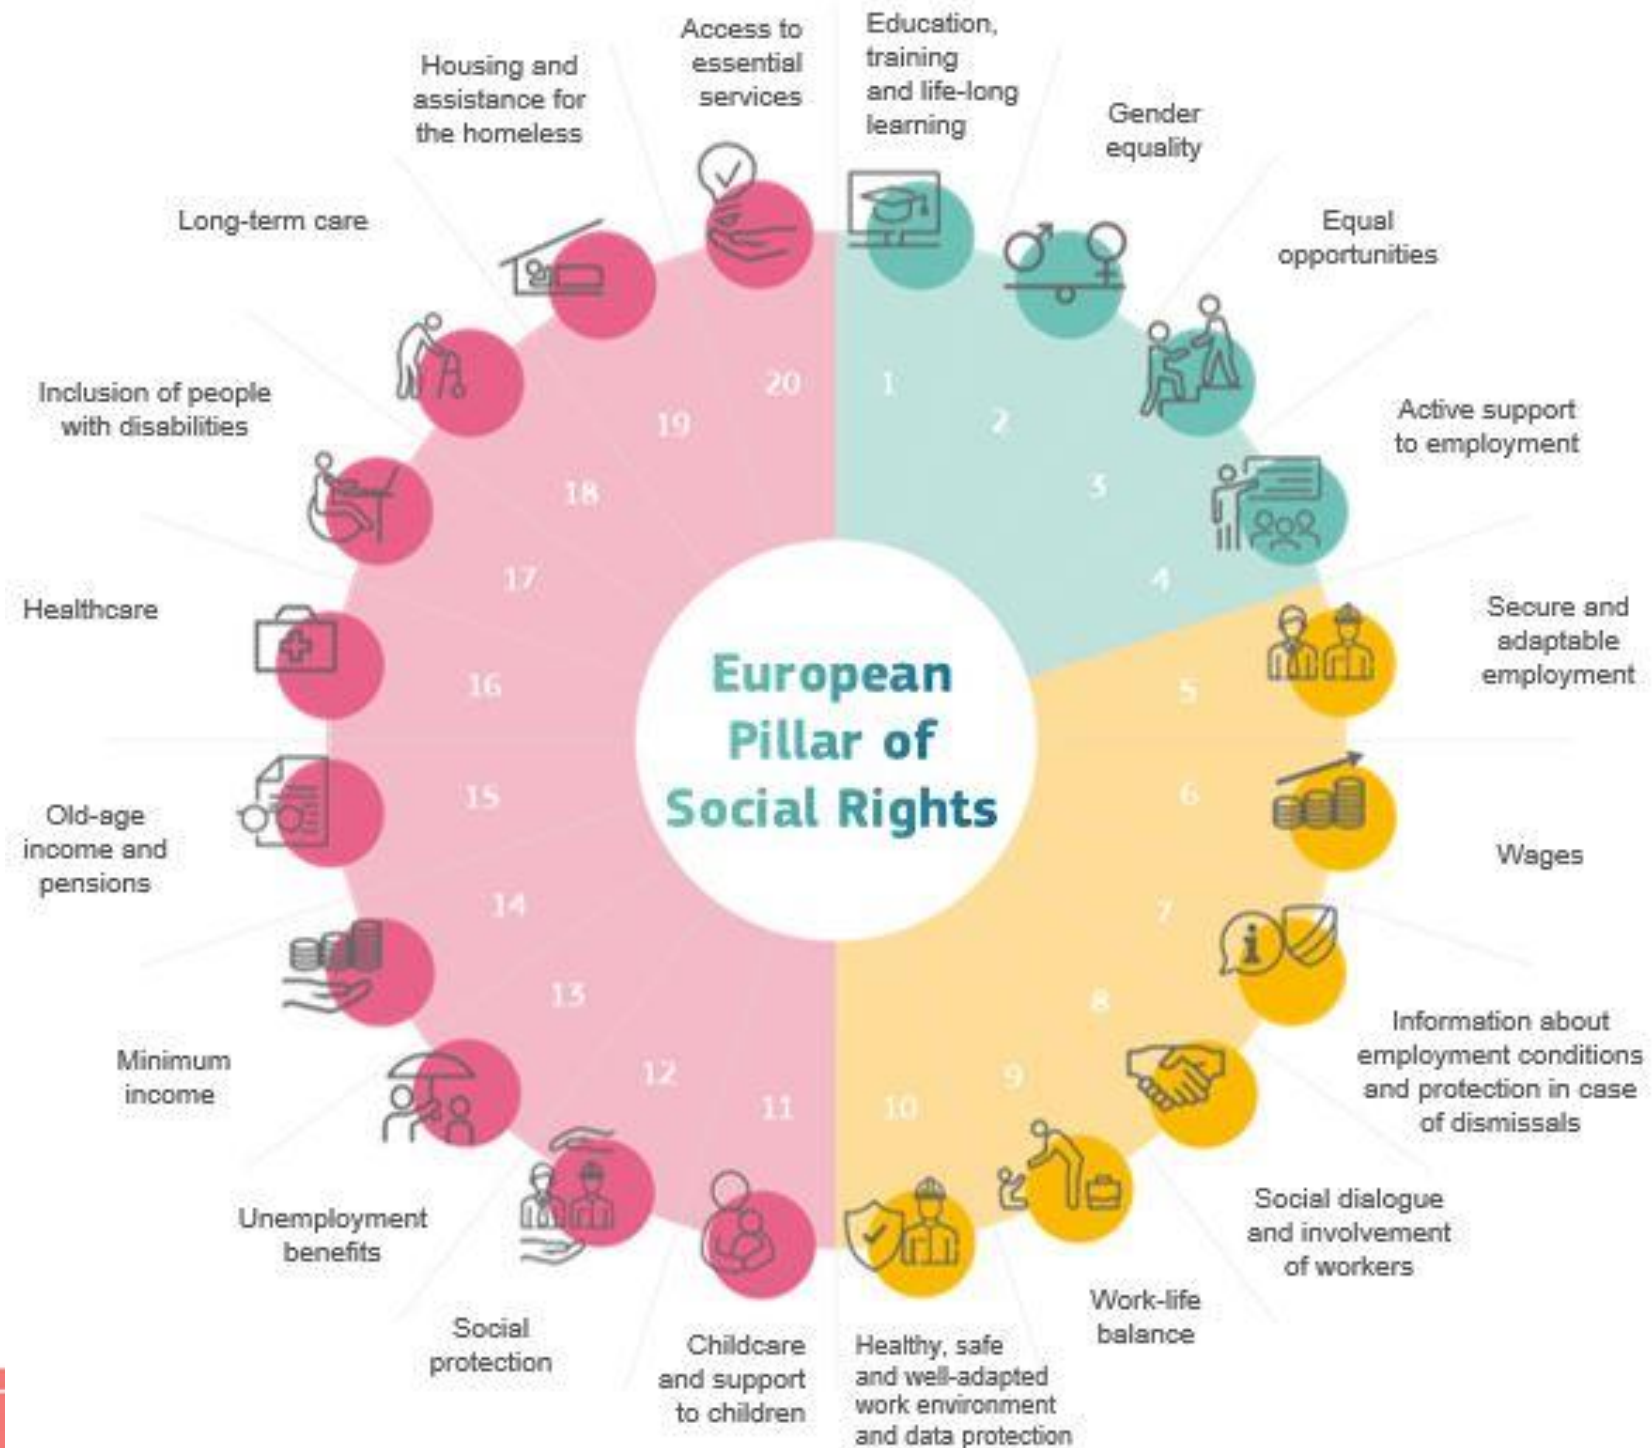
European Pillar of Social Rights

1 Education, training and life-long learning

2 Gender equality

3 Equal opportunities

4 Active support to employment

5 Secure and adaptable employment

6 Wages

7 Information about employment conditions and protection in case of dismissals

8 Social dialogue and involvement of workers

9 Work-life balance

10 Healthy, safe and well-adapted work environment and data protection

11 Childcare and support to children

12 Social protection

13 Unemployment benefits

14 Minimum income

15 Old-age income and pensions

16 Healthcare

17 Inclusion of people with disabilities

18 Long-term care

19 Housing and assistance for the homeless

20 Access to essential services